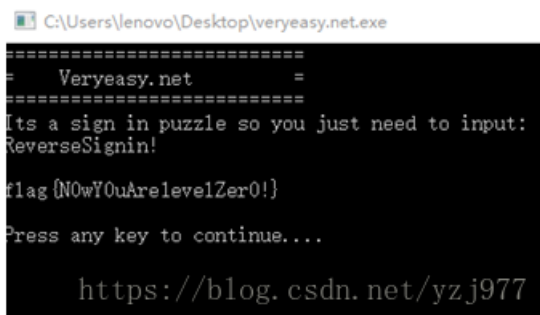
C:\Users\lenovo\Desktop\veryeasy.net.exe

============================
=    Veryeasy.net          =
============================
Its a sign in puzzle so you just need to input:
ReverseSignin!

flag{N0wY0uArelevelZer0!}

Press any key to continue....

https://blog.csdn.net/yzj977